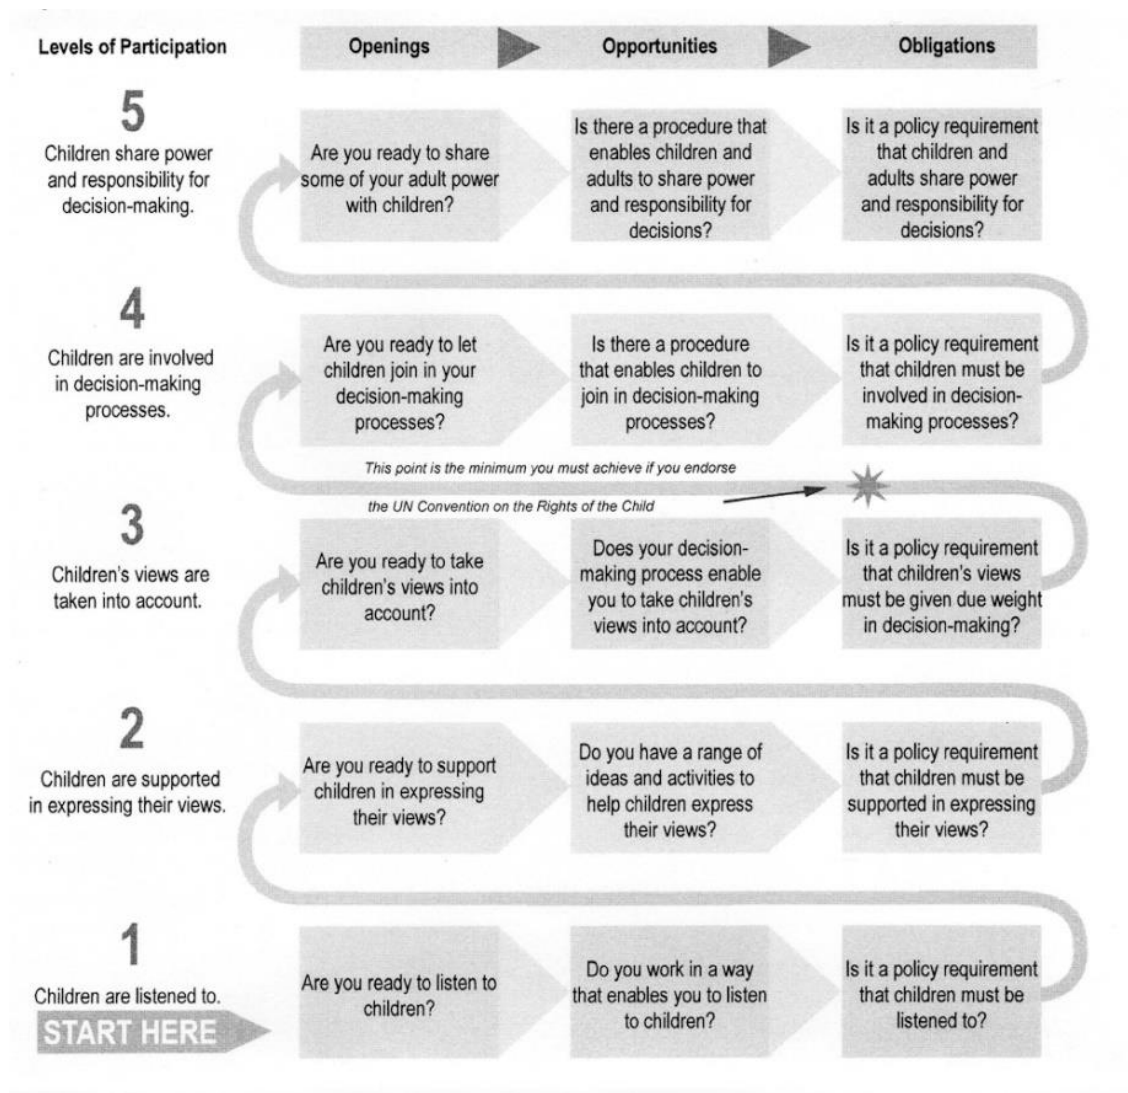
| Levels of Participation | Openings | Opportunities | Obligations |
|---|---|---|---|
| 5 Children share power and responsibility for decision-making. | Are you ready to share some of your adult power with children? | Is there a procedure that enables children and adults to share power and responsibility for decisions? | Is it a policy requirement that children and adults share power and responsibility for decisions? |
| 4 Children are involved in decision-making processes. | Are you ready to let children join in your decision-making processes? | Is there a procedure that enables children to join in decision-making processes? | Is it a policy requirement that children must be involved in decision-making processes? |
| 3 Children's views are taken into account. | Are you ready to take children's views into account? | Does your decision-making process enable you to take children's views into account? | Is it a policy requirement that children's views must be given due weight in decision-making? |
| 2 Children are supported in expressing their views. | Are you ready to support children in expressing their views? | Do you have a range of ideas and activities to help children express their views? | Is it a policy requirement that children must be supported in expressing their views? |
| 1 Children are listened to. | Are you ready to listen to children? | Do you work in a way that enables you to listen to children? | Is it a policy requirement that children must be listened to? |

This point is the minimum you must achieve if you endorse the UN Convention on the Rights of the Child

START HERE